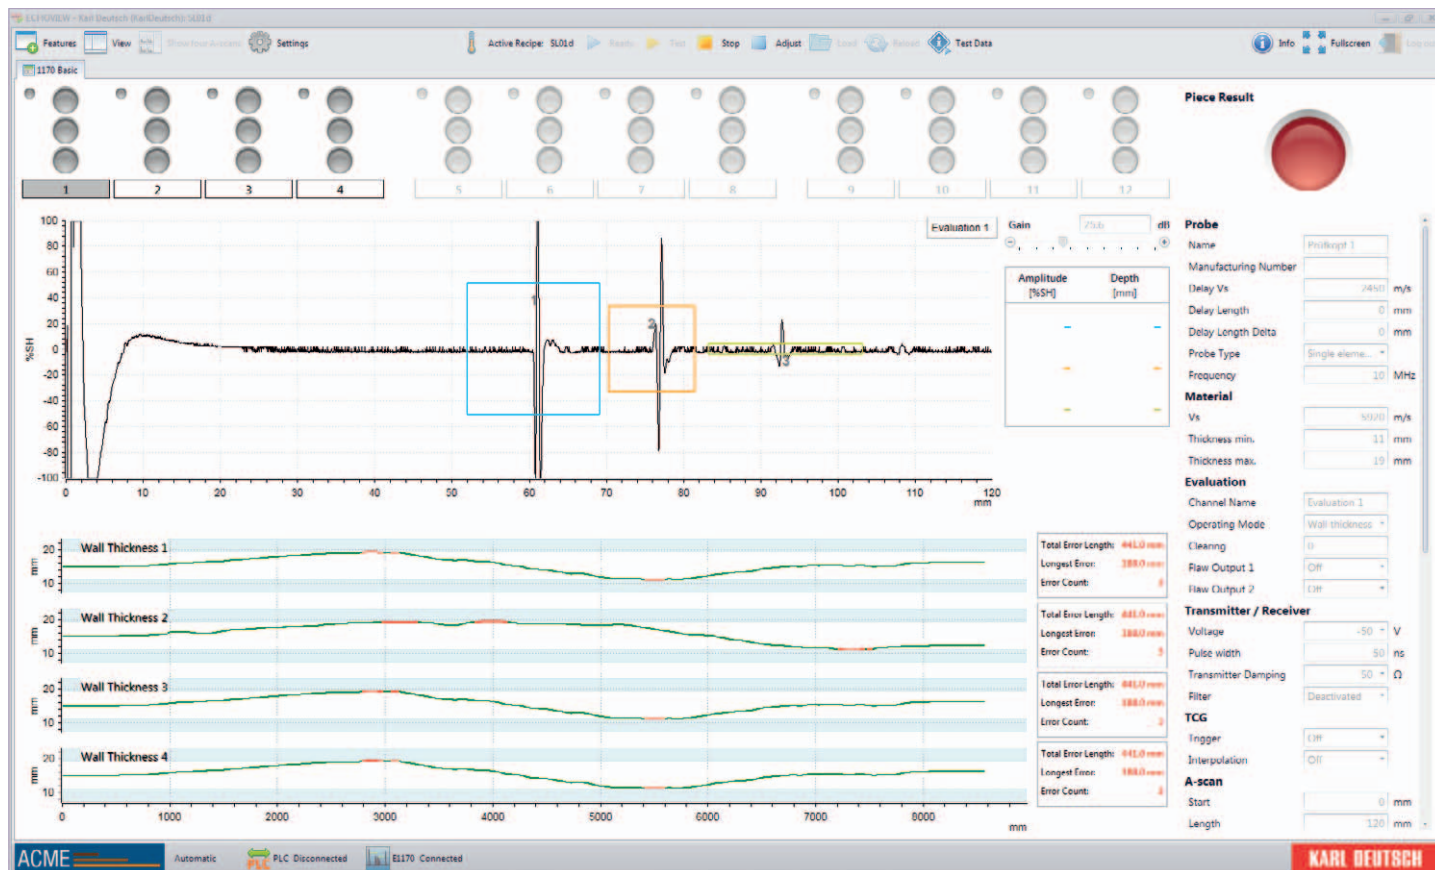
Features View Settings Active Recipe: SL01d Stop Adjust Test Data Info Fullscreen

1170 Basic

1 2 3 4 5 6 7 8 9 10 11 12

Piece Result

Evaluation 1

Gain dB

| Amplitude [%SH] | Depth [mm] |
|---|---|
| - | - |
| - | - |
| - | - |

%SH

100 80 60 40 20 0 -20 -40 -60 -80 -100

0 10 20 30 40 50 60 70 80 90 100 110 120 mm

1 2 3

Probe
Name Prüfkopf 1
Manufacturing Number
Delay Vs 2450 m/s
Delay Length 0 mm
Delay Length Delta 0 mm
Probe Type Single eleme...
Frequency 10 MHz

Material
Vs 5920 m/s
Thickness min. 11 mm
Thickness max. 19 mm

Evaluation
Channel Name Evaluation 1
Operating Mode Wall thickness
Clearing 0
Flaw Output 1 Off
Flaw Output 2 Off

Transmitter / Receiver
Voltage -50 V
Pulse width 50 ns
Transmitter Damping 50 Ω
Filter Deactivated

TCG
Trigger Off
Interpolation Off

A-scan
Start 0 mm
Length 120 mm

Wall Thickness 1
Wall Thickness 2
Wall Thickness 3
Wall Thickness 4

mm 20 10

Total Error Length: 441.0 mm
Longest Error: 188.0 mm
Error Count: 3

Total Error Length: 441.0 mm
Longest Error: 188.0 mm
Error Count: 3

Total Error Length: 441.0 mm
Longest Error: 188.0 mm
Error Count: 3

Total Error Length: 441.0 mm
Longest Error: 188.0 mm
Error Count: 3

0 1000 2000 3000 4000 5000 6000 7000 8000 mm

ACME Automatic PLC Disconnected E1170 Connected KARL DEUTSCH